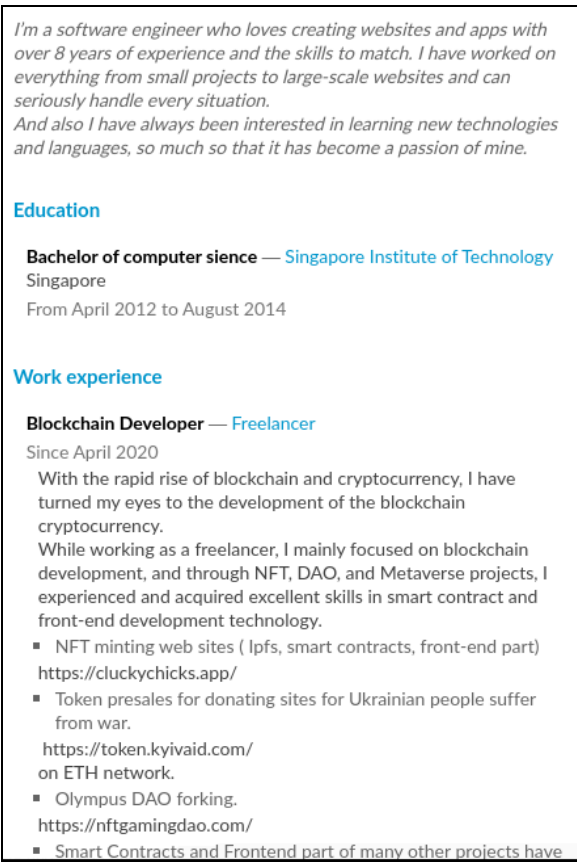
I'm a software engineer who loves creating websites and apps with over 8 years of experience and the skills to match. I have worked on everything from small projects to large-scale websites and can seriously handle every situation.
And also I have always been interested in learning new technologies and languages, so much so that it has become a passion of mine.

Education

Bachelor of computer sience — Singapore Institute of Technology
Singapore
From April 2012 to August 2014

Work experience

Blockchain Developer — Freelancer
Since April 2020
With the rapid rise of blockchain and cryptocurrency, I have turned my eyes to the development of the blockchain cryptocurrency.
While working as a freelancer, I mainly focused on blockchain development, and through NFT, DAO, and Metaverse projects, I experienced and acquired excellent skills in smart contract and front-end development technology.
▪ NFT minting web sites ( Ipfs, smart contracts, front-end part)
https://cluckychicks.app/
▪ Token presales for donating sites for Ukrainian people suffer from war.
https://token.kyivaid.com/
on ETH network.
▪ Olympus DAO forking.
https://nftgamingdao.com/
▪ Smart Contracts and Frontend part of many other projects have